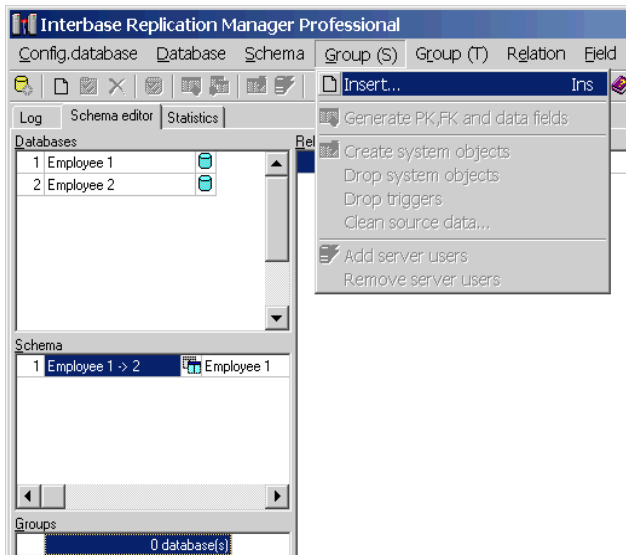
Interbase Replication Manager Professional

Config.database Database Schema Group (S) Group (T) Relation Field

Log Schema editor Statistics

Databases

| | | |
|---|---|---|
| 1 | Employee 1 | |
| 2 | Employee 2 | |

Re

Insert... Ins

Generate PK,FK and data fields

Create system objects

Drop system objects

Drop triggers

Clean source data...

Add server users

Remove server users

Schema

| | | |
|---|---|---|
| 1 | Employee 1 -> 2 | Employee 1 |

Groups

0 database(s)